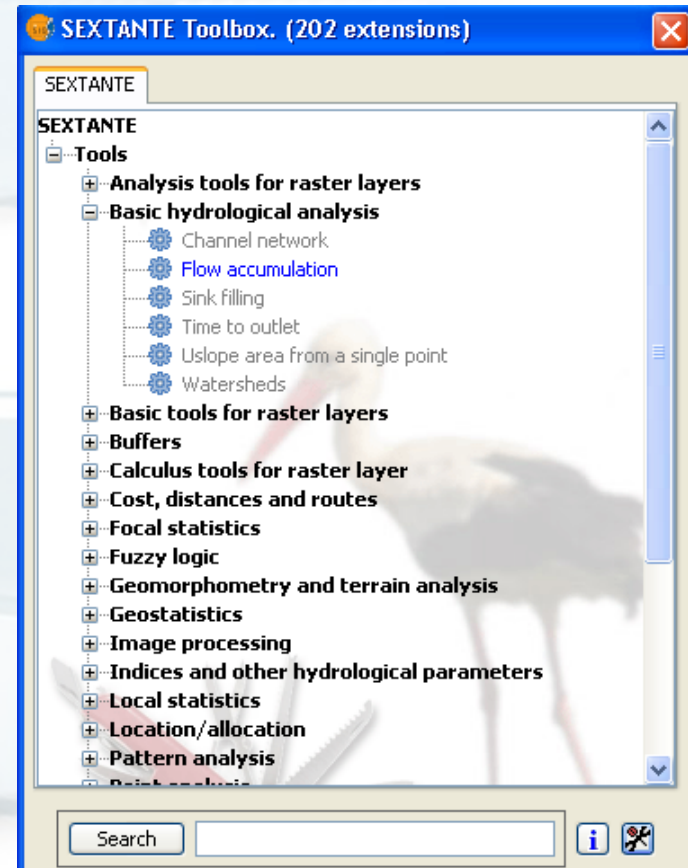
SEXTANTE Toolbox. (202 extensions)

SEXTANTE

SEXTANTE
Tools
Analysis tools for raster layers
Basic hydrological analysis
Channel network
Flow accumulation
Sink filling
Time to outlet
Uslope area from a single point
Watersheds
Basic tools for raster layers
Buffers
Calculus tools for raster layer
Cost, distances and routes
Focal statistics
Fuzzy logic
Geomorphometry and terrain analysis
Geostatistics
Image processing
Indices and other hydrological parameters
Local statistics
Location/allocation
Pattern analysis
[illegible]

Search